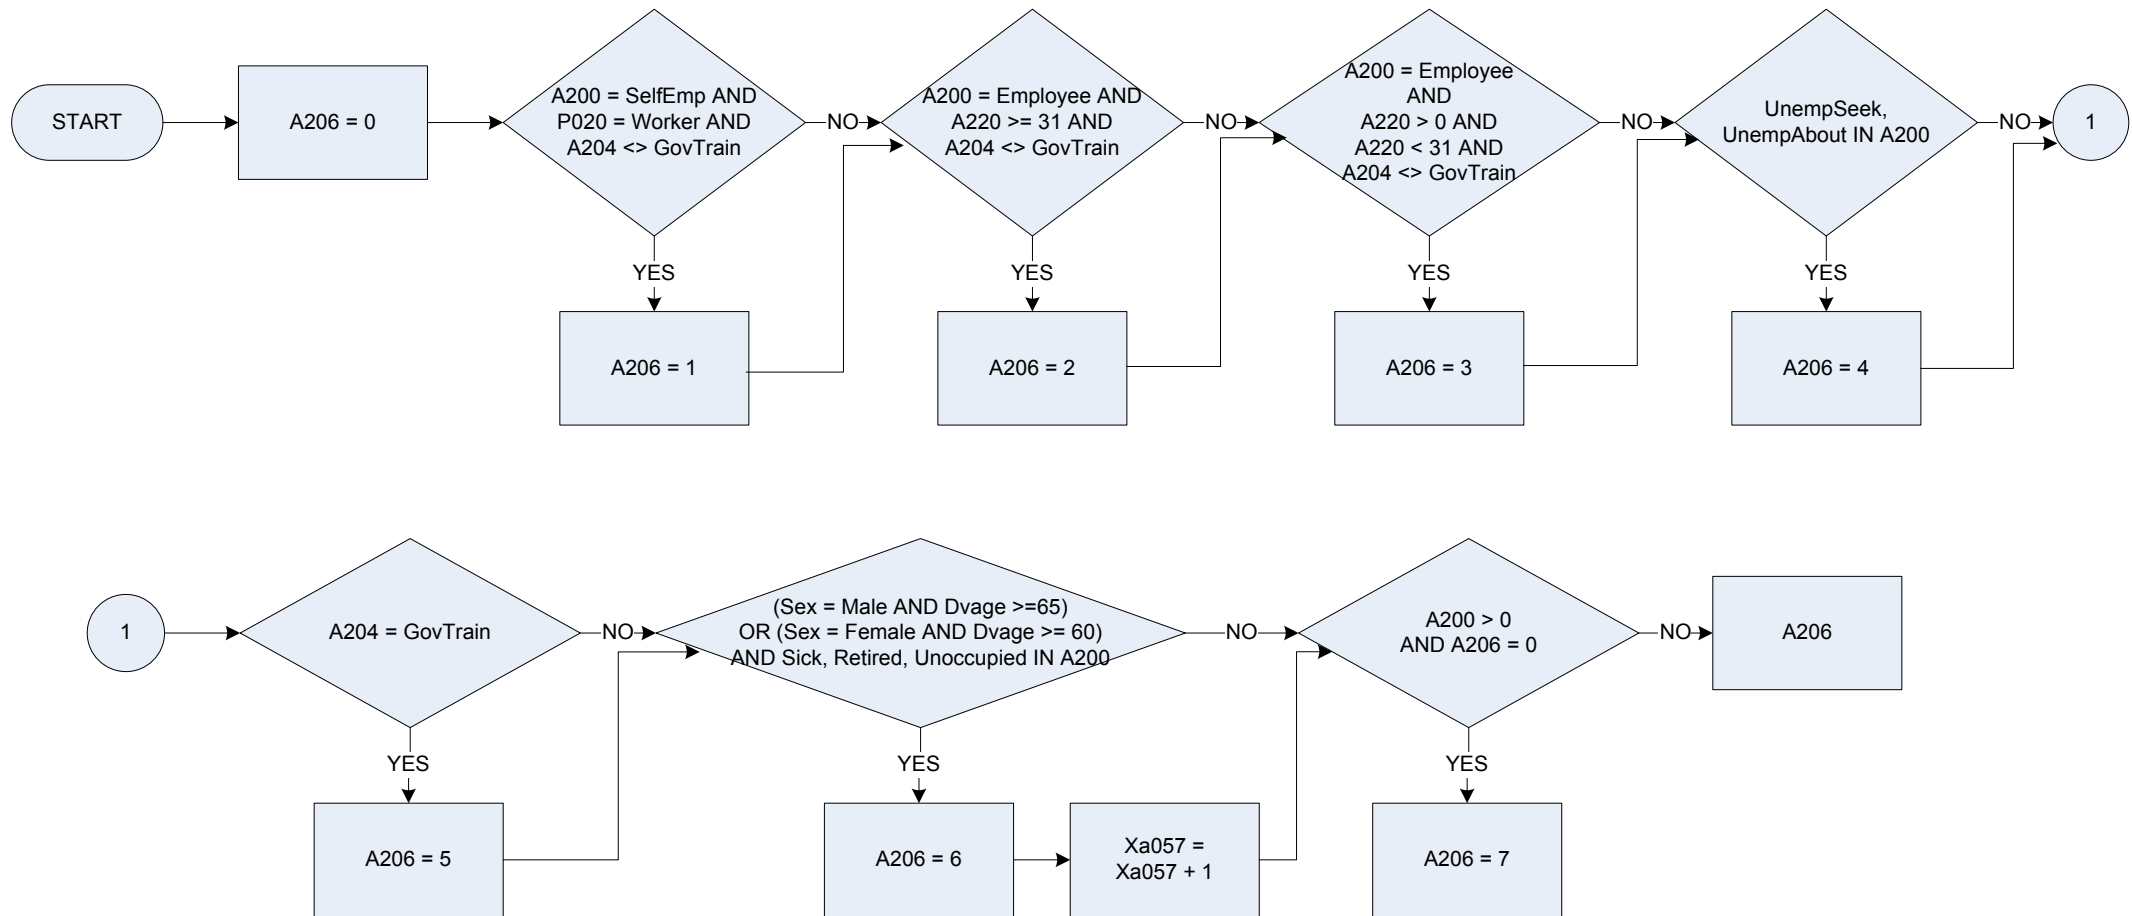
START

A206 = 0

A200 = SelfEmp AND P020 = Worker AND A204 <> GovTrain

NO

YES

A206 = 1

A200 = Employee AND A220 >= 31 AND A204 <> GovTrain

NO

YES

A206 = 2

A200 = Employee AND A220 > 0 AND A220 < 31 AND A204 <> GovTrain

NO

YES

A206 = 3

UnempSeek, UnempAbout IN A200

NO

YES

A206 = 4

1

1

A204 = GovTrain

NO

YES

A206 = 5

(Sex = Male AND Dvage >=65) OR (Sex = Female AND Dvage >= 60) AND Sick, Retired, Unoccupied IN A200

NO

YES

A206 = 6

Xa057 = Xa057 + 1

A200 > 0 AND A206 = 0

NO

YES

A206 = 7

A206